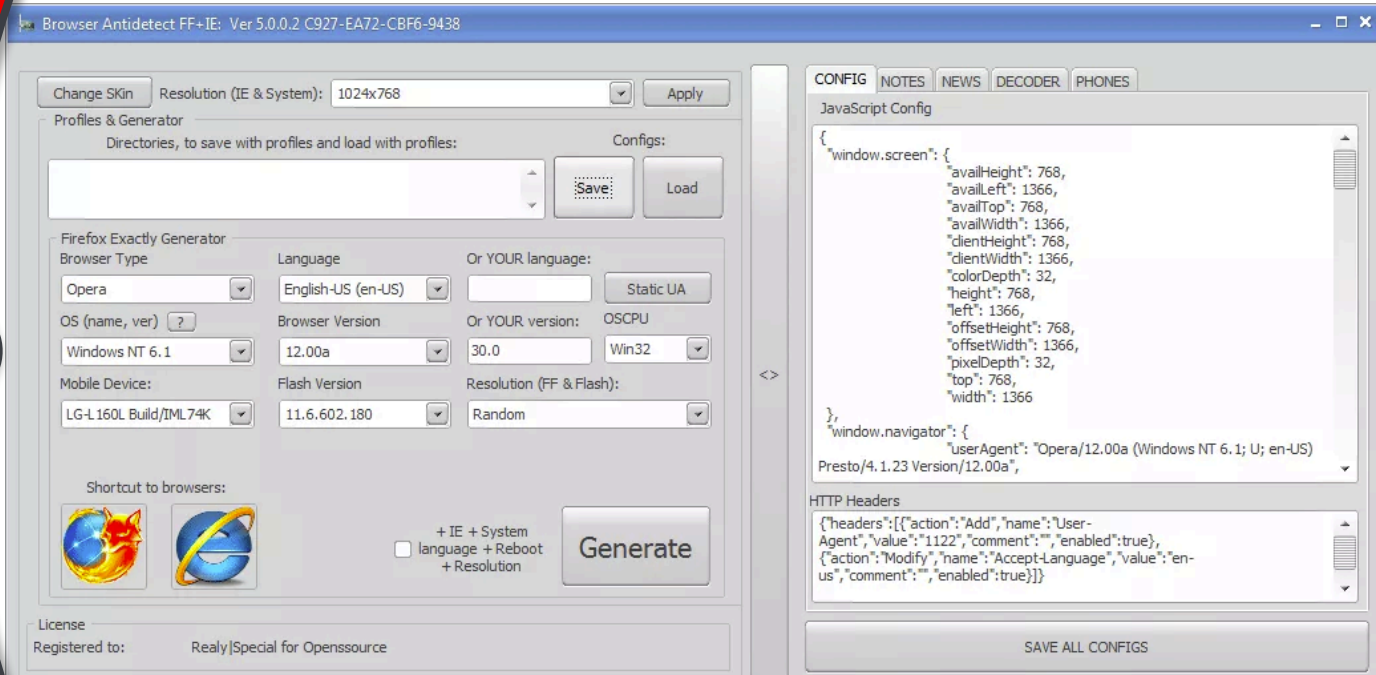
Browser Antidetect FF+IE: Ver 5.0.0.2 C927-EA72-CBF6-9438

Change SKin Resolution (IE & System): 1024x768 Apply

Profiles & Generator

Directories, to save with profiles and load with profiles:

Configs:

Save Load

Firefox Exactly Generator

Browser Type Language Or YOUR language:

Opera English-US (en-US) Static UA

OS (name, ver) ? Browser Version Or YOUR version: OSCPU

Windows NT 6.1 12.00a 30.0 Win32

Mobile Device: Flash Version Resolution (FF & Flash):

LG-L160L Build/IML74K 11.6.602.180 Random

Shortcut to browsers:

+ IE + System language + Reboot + Resolution

Generate

License

Registered to: Realy|Special for Openssource

<>

CONFIG NOTES NEWS DECODER PHONES

JavaScript Config

{
"window.screen": {
"availHeight": 768,
"availLeft": 1366,
"availTop": 768,
"availWidth": 1366,
"clientHeight": 768,
"clientWidth": 1366,
"colorDepth": 32,
"height": 768,
"left": 1366,
"offsetHeight": 768,
"offsetWidth": 1366,
"pixelDepth": 32,
"top": 768,
"width": 1366
},
"window.navigator": {
"userAgent": "Opera/12.00a (Windows NT 6.1; U; en-US) Presto/4.1.23 Version/12.00a",

HTTP Headers

{"headers":[{"action":"Add","name":"User-Agent","value":"1122","comment":"","enabled":true},{"action":"Modify","name":"Accept-Language","value":"en-us","comment":"","enabled":true}]}

SAVE ALL CONFIGS